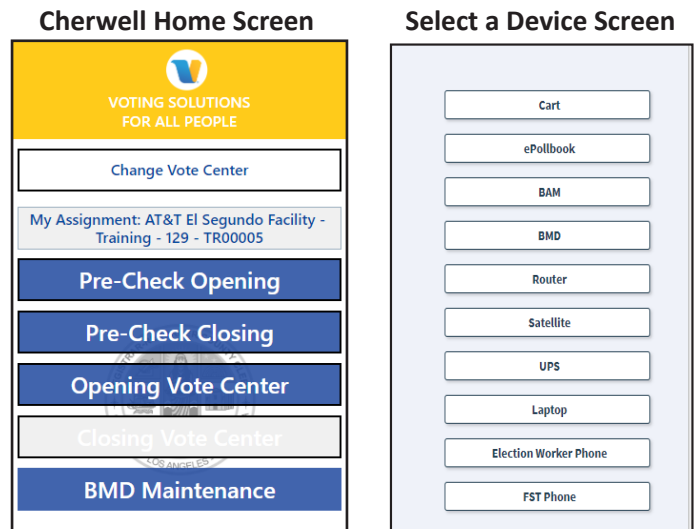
Cherwell Home Screen

VOTING SOLUTIONS FOR ALL PEOPLE

Change Vote Center

My Assignment: AT&T El Segundo Facility - Training - 129 - TR00005

Pre-Check Opening

Pre-Check Closing

Opening Vote Center

Closing Vote Center

BMD Maintenance

Select a Device Screen

Cart

ePollbook

BAM

BMD

Router

Satellite

UPS

Laptop

Election Worker Phone

FST Phone